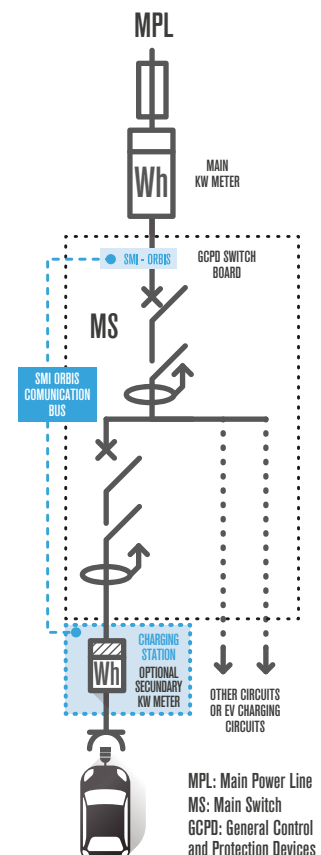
MPL

Wh

MAIN KW METER

SMI - ORBIS

GCPD SWITCH BOARD

MS

SMI ORBIS COMUNICATION BUS

CHARGING STATION

Wh

OPTIONAL SECUNDARY KW METER

OTHER CIRCUITS OR EV CHARGING CIRCUITS

MPL: Main Power Line
MS: Main Switch
GCPD: General Control and Protection Devices